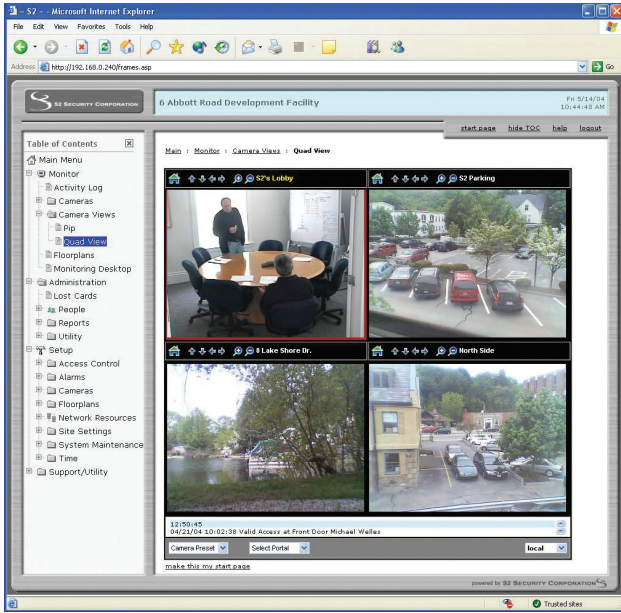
S2 - - Microsoft Internet Explorer

File Edit View Favorites Tools Help

Address http://192.168.0.240/frames.asp

Go

S2 Security Corporation

6 Abbott Road Development Facility

Fri 5/14/04
10:44:48 AM

start page hide TOC help logout

Table of Contents

Main Menu
Monitor
Activity Log
Cameras
Camera Views
Pip
Quad View
Floorplans
Monitoring Desktop
Administration
Lost Cards
People
Reports
Utility
Setup
Access Control
Alarms
Cameras
Floorplans
Network Resources
Site Settings
System Maintenance
Time
Support/Utility

Main : Monitor : Camera Views : Quad View

S2's Lobby

S2 Parking

8 Lake Shore Dr.

North Side

12:50:45
04/21/04 10:02:38 Valid Access at Front Door Michael Welles

Camera Preset

Select Portal

local

make this my start page

powered by S2 Security Corporation

Trusted sites